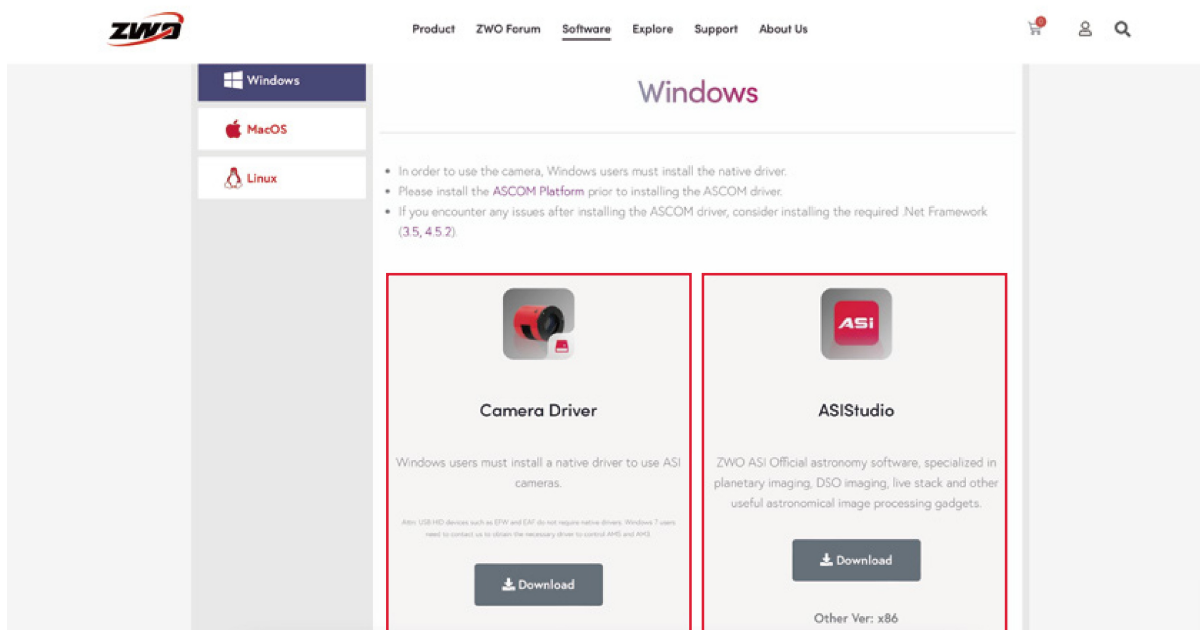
ZWO

Product ZWO Forum Software Explore Support About Us

0

Windows

MacOS

Linux

Windows

• In order to use the camera, Windows users must install the native driver.
• Please install the ASCOM Platform prior to installing the ASCOM driver.
• If you encounter any issues after installing the ASCOM driver, consider installing the required .Net Framework (3.5, 4.5.2).

Camera Driver

Windows users must install a native driver to use ASI cameras.

Attn: USB HID devices such as EFW and EAF do not require native drivers. Windows 7 users need to contact us to obtain the necessary driver to control AM3 and AM5.

Download

ASi

ASIStudio

ZWO ASI Official astronomy software, specialized in planetary imaging, DSO imaging, live stack and other useful astronomical image processing gadgets.

Download

Other Ver: x86